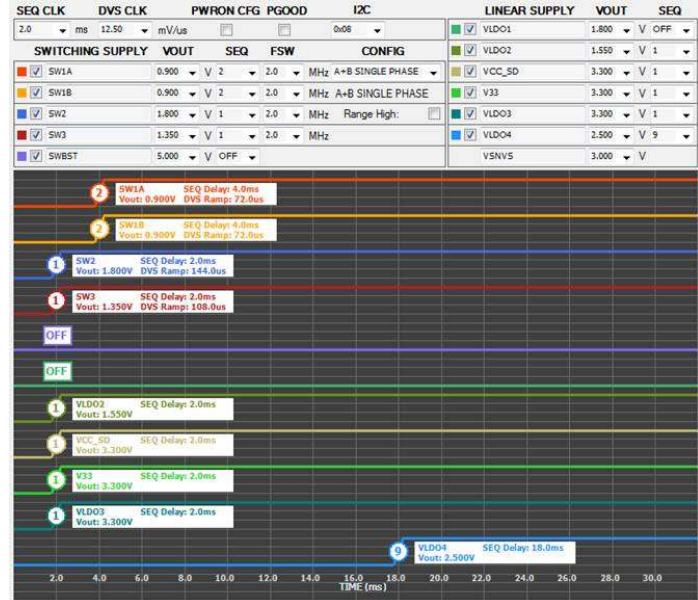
SEQ CLK DVS CLK PWRON CFG PGOOD I2C

2.0 ms 12.50 mV/us 0x08

SWITCHING SUPPLY VOUT SEQ FSW CONFIG

| | | | | |
|---|---|---|---|---|
| SW1A | 0.900 V | 2 | 2.0 MHz | A+B SINGLE PHASE |
| SW1B | 0.900 V | 2 | 2.0 MHz | A+B SINGLE PHASE |
| SW2 | 1.800 V | 1 | 2.0 MHz | Range High: |
| SW3 | 1.350 V | 1 | 2.0 MHz | |
| SWBST | 5.000 V | OFF | | |

LINEAR SUPPLY VOUT SEQ

| | | |
|---|---|---|
| VLDO1 | 1.800 V | OFF |
| VLDO2 | 1.550 V | 1 |
| VCC_SD | 3.300 V | 1 |
| V33 | 3.300 V | 1 |
| VLDO3 | 3.300 V | 1 |
| VLDO4 | 2.500 V | 9 |
| VSNVS | 3.000 V | |

2 SW1A Vout: 0.900V SEQ Delay: 4.0ms DVS Ramp: 72.0us

2 SW1B Vout: 0.900V SEQ Delay: 4.0ms DVS Ramp: 72.0us

1 SW2 Vout: 1.800V SEQ Delay: 2.0ms DVS Ramp: 144.0us

1 SW3 Vout: 1.350V SEQ Delay: 2.0ms DVS Ramp: 108.0us

OFF

OFF

1 VLDO2 Vout: 1.550V SEQ Delay: 2.0ms

1 VCC_SD Vout: 3.300V SEQ Delay: 2.0ms

1 V33 Vout: 3.300V SEQ Delay: 2.0ms

1 VLDO3 Vout: 3.300V SEQ Delay: 2.0ms

9 VLDO4 Vout: 2.500V SEQ Delay: 18.0ms

2.0 4.0 6.0 8.0 10.0 12.0 14.0 16.0 18.0 20.0 22.0 24.0 26.0 28.0 30.0
TIME (ms)